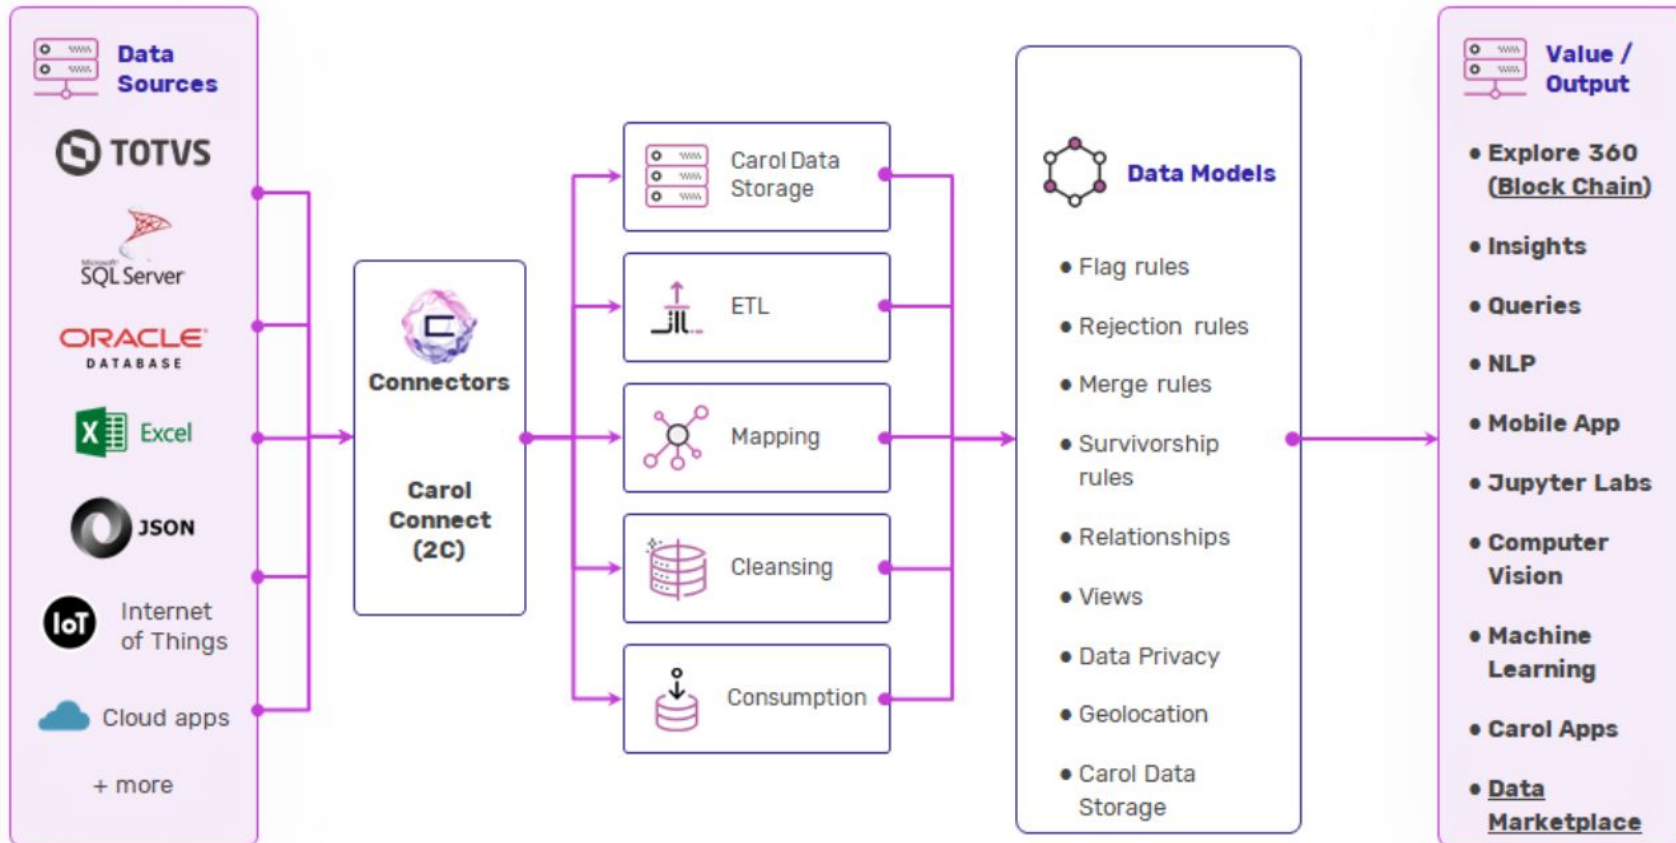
Data Sources

TOTVS

Microsoft SQL Server

ORACLE DATABASE

Excel

JSON

IoT Internet of Things

Cloud apps

+ more

Connectors

Carol Connect (2C)

Carol Data Storage

ETL

Mapping

Cleansing

Consumption

Data Models

• Flag rules
• Rejection rules
• Merge rules
• Survivorship rules
• Relationships
• Views
• Data Privacy
• Geolocation
• Carol Data Storage

Value / Output

• Explore 360 (Block Chain)
• Insights
• Queries
• NLP
• Mobile App
• Jupyter Labs
• Computer Vision
• Machine Learning
• Carol Apps
• Data Marketplace